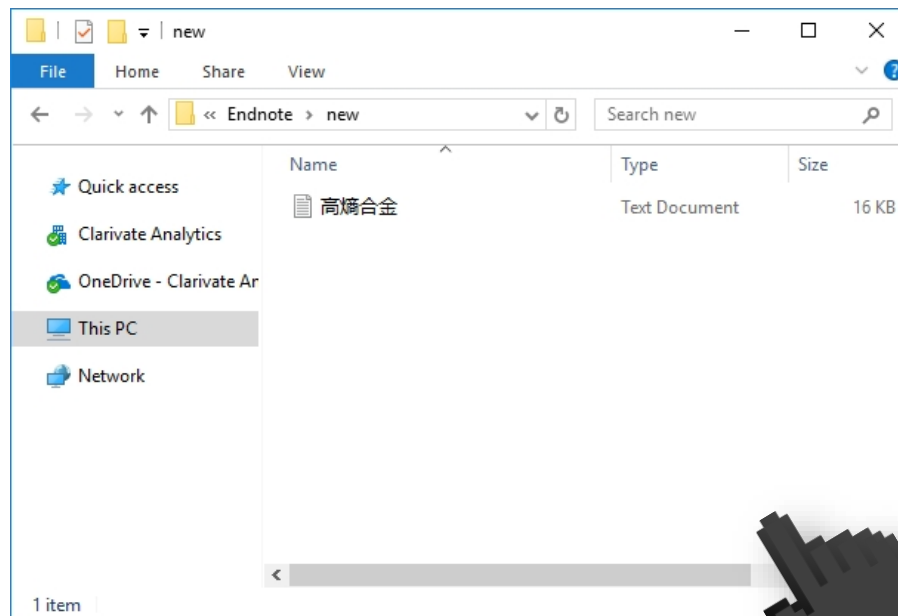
new

File Home Share View

« Endnote › new

Search new

Quick access

Clarivate Analytics

OneDrive - Clarivate Ar

This PC

Network

| Name | Type | Size |
|---|---|---|
| 高熵合金 | Text Document | 16 KB |

1 item